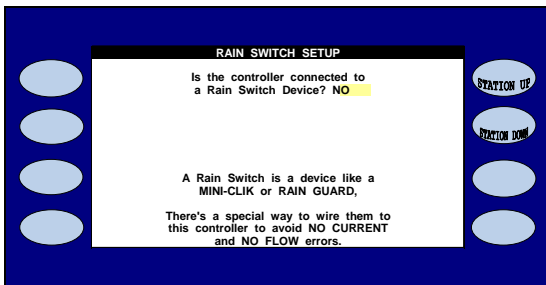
RAIN SWITCH SETUP

Is the controller connected to a Rain Switch Device? NO

A Rain Switch is a device like a MINI-CLIK or RAIN GUARD,

There's a special way to wire them to this controller to avoid NO CURRENT and NO FLOW errors.

STATION UP

STATION DOWN